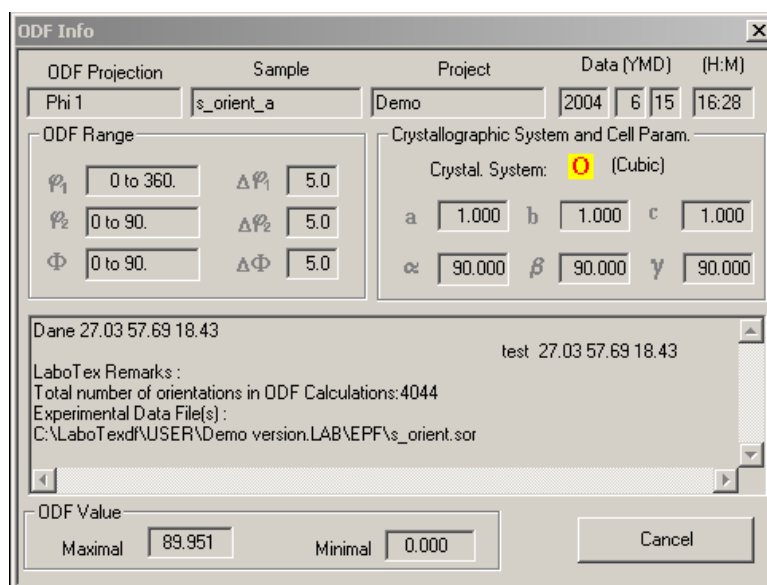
ODF Info

ODF Projection | Sample | Project | Data (YMD) | (H:M)

Phi 1 | s_orient_a | Demo | 2004 | 6 | 15 | 16:28

ODF Range

$\varphi_1$ 0 to 360. $\Delta\varphi_1$ 5.0

$\varphi_2$ 0 to 90. $\Delta\varphi_2$ 5.0

$\Phi$ 0 to 90. $\Delta\Phi$ 5.0

Crystallographic System and Cell Param.

Crystal. System: O (Cubic)

a 1.000 b 1.000 c 1.000

$\alpha$ 90.000 $\beta$ 90.000 $\gamma$ 90.000

Dane 27.03 57.69 18.43

test 27.03 57.69 18.43

LaboTex Remarks :
Total number of orientations in ODF Calculations:4044
Experimental Data File(s) :
C:\LaboTexdf\USER\Demo version.LAB\EPF\s_orient.sor

ODF Value

Maximal 89.951 Minimal 0.000

Cancel